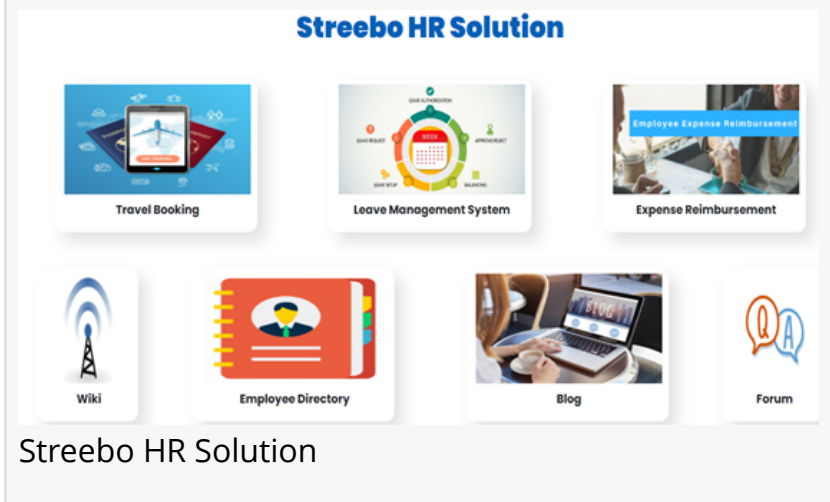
Streebo HR Solution

Travel Booking

LEAVE AUTHORIZATION
LEAVE REQUEST
APPROVE/REJECT
WEEK
LEAVE SETUP
BALANCING
Leave Management System

Employee Expense Reimbursement
Expense Reimbursement

Wiki

Employee Directory

BLOG
Blog

Q A
Forum

Streebo HR Solution